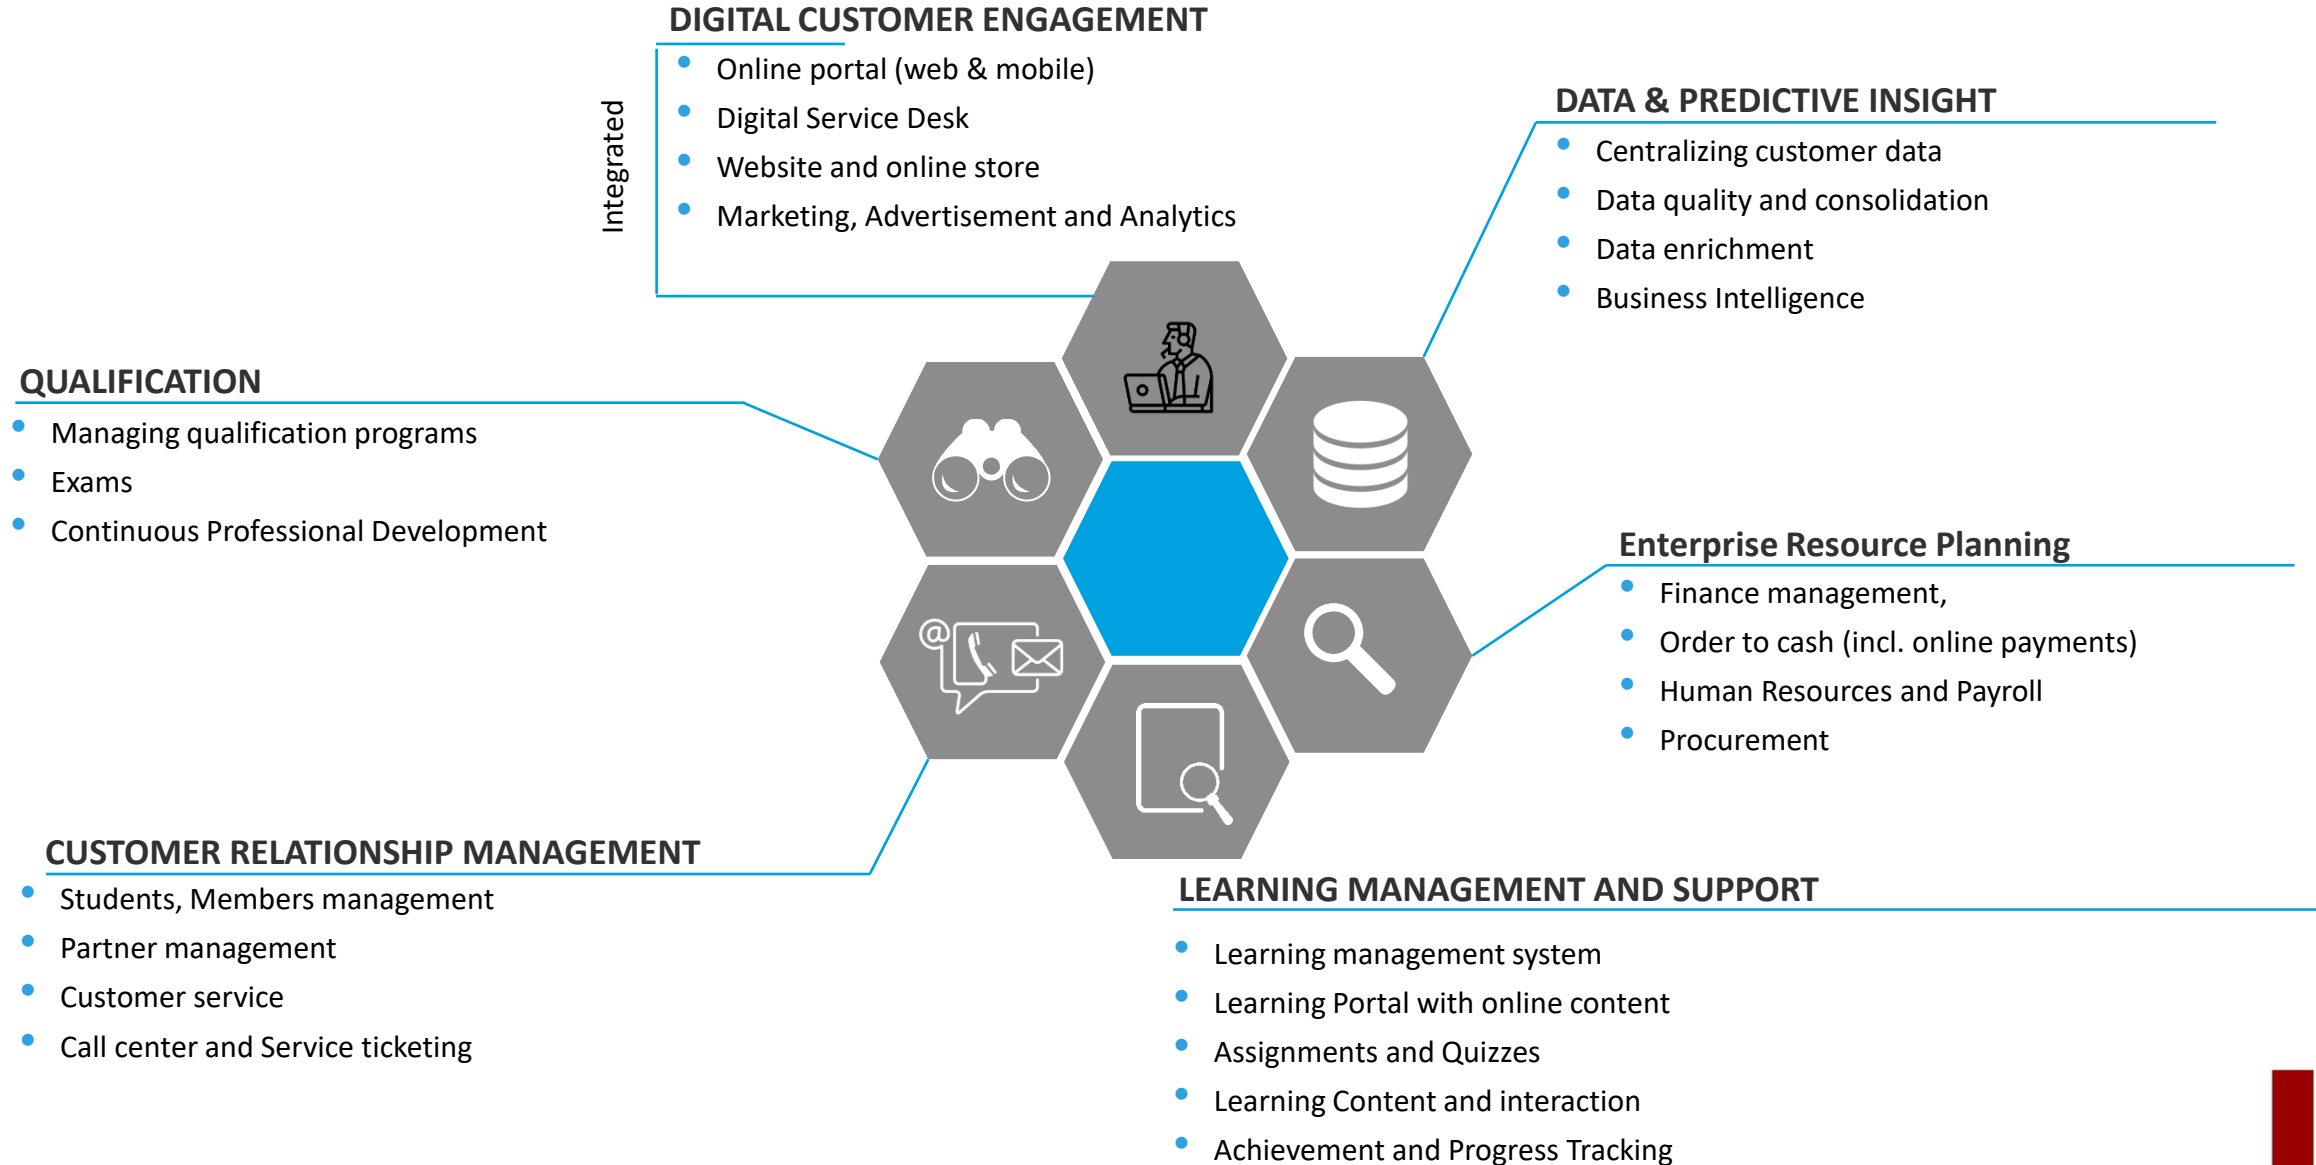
DIGITAL CUSTOMER ENGAGEMENT

Integrated

- Online portal (web & mobile)
- Digital Service Desk
- Website and online store
- Marketing, Advertisement and Analytics

DATA & PREDICTIVE INSIGHT

- Centralizing customer data
- Data quality and consolidation
- Data enrichment
- Business Intelligence

QUALIFICATION

- Managing qualification programs
- Exams
- Continuous Professional Development

Enterprise Resource Planning

- Finance management,
- Order to cash (incl. online payments)
- Human Resources and Payroll
- Procurement

CUSTOMER RELATIONSHIP MANAGEMENT

- Students, Members management
- Partner management
- Customer service
- Call center and Service ticketing

LEARNING MANAGEMENT AND SUPPORT

- Learning management system
- Learning Portal with online content
- Assignments and Quizzes
- Learning Content and interaction
- Achievement and Progress Tracking